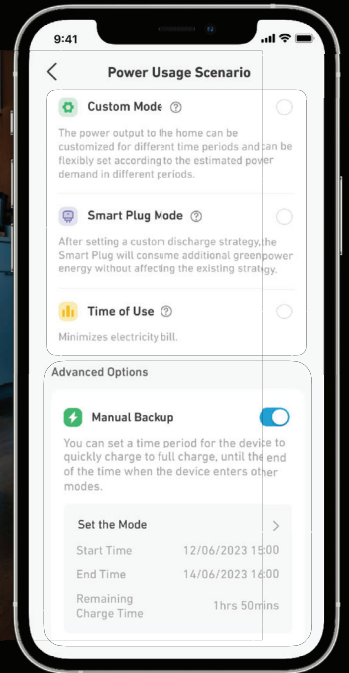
9:41

Power Usage Scenario

Custom Mode

The power output to the home can be customized for different time periods and can be flexibly set according to the estimated power demand in different periods.

Smart Plug Mode

After setting a custom discharge strategy, the Smart Plug will consume additional greenpower energy without affecting the existing strategy.

Time of Use

Minimizes electricity bill.

Advanced Options

Manual Backup

You can set a time period for the device to quickly charge to full charge, until the end of the time when the device enters other modes.

Set the Mode

Start Time 12/06/2023 15:00

End Time 14/06/2023 16:00

Remaining Charge Time 1hrs 50mins